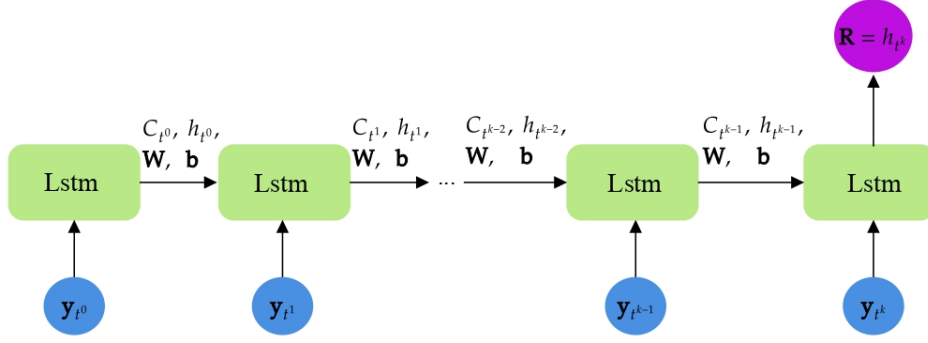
$\mathbf{R} = h_{t^k}$

$C_{t^0}$, $h_{t^0}$, $\mathbf{W}$, $\mathbf{b}$

$C_{t^1}$, $h_{t^1}$, $\mathbf{W}$, $\mathbf{b}$

$C_{t^{k-2}}$, $h_{t^{k-2}}$, $\mathbf{W}$, $\mathbf{b}$

$C_{t^{k-1}}$, $h_{t^{k-1}}$, $\mathbf{W}$, $\mathbf{b}$

Lstm

Lstm

...

Lstm

Lstm

$\mathbf{y}_{t^0}$

$\mathbf{y}_{t^1}$

$\mathbf{y}_{t^{k-1}}$

$\mathbf{y}_{t^k}$